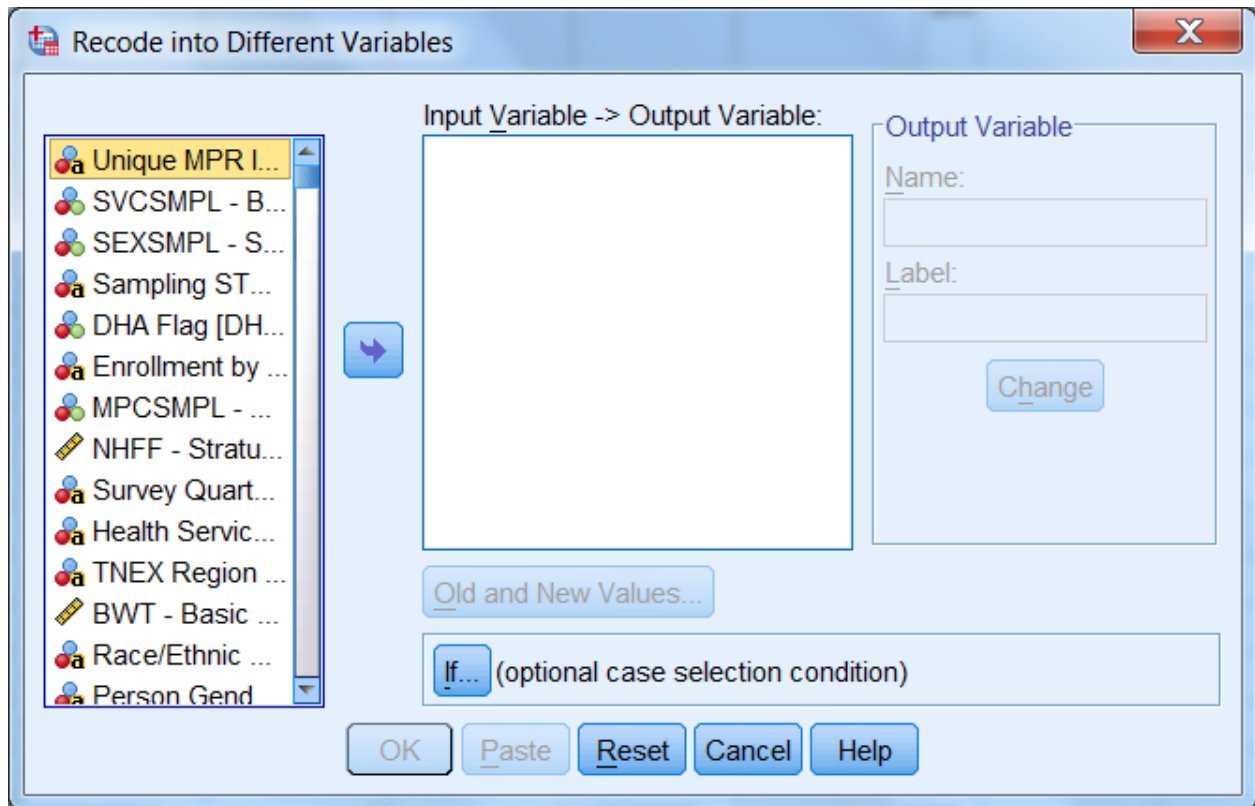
Recode into Different Variables

Unique MPR I...
SVCSMPL - B...
SEXSMPL - S...
Sampling ST...
DHA Flag [DH...
Enrollment by ...
MPCSMPL - ...
NHFF - Stratu...
Survey Quart...
Health Servic...
TNEX Region ...
BWT - Basic ...
Race/Ethnic ...
Person Gend

Input Variable -> Output Variable:

Output Variable
Name:
Label:
Change

Old and New Values...

If... (optional case selection condition)

OK Paste Reset Cancel Help